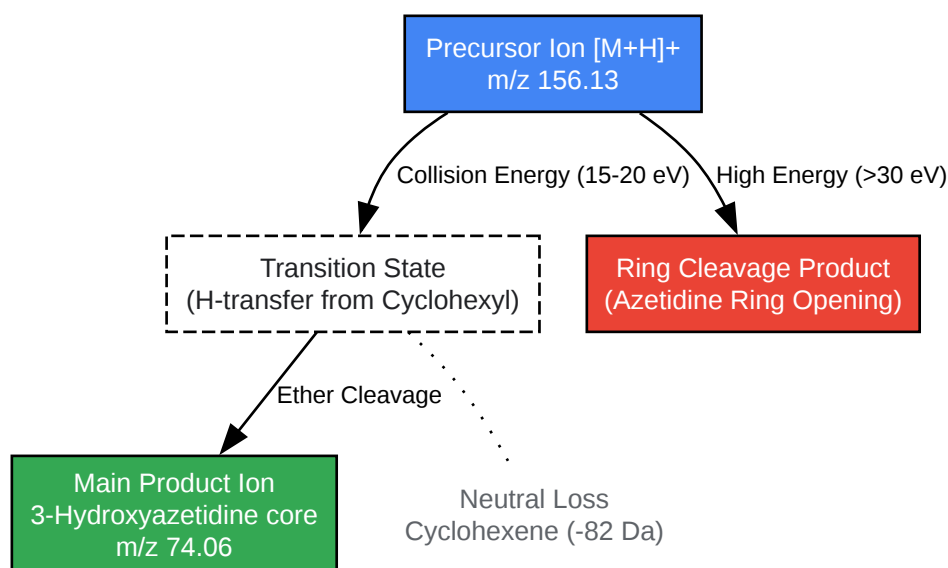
Precursor Ion [M+H]+
m/z 156.13

Collision Energy (15-20 eV)

High Energy (>30 eV)

Transition State
(H-transfer from Cyclohexyl)

Ring Cleavage Product
(Azetidine Ring Opening)

Ether Cleavage

Main Product Ion
3-Hydroxyazetidine core
m/z 74.06

Neutral Loss
Cyclohexene (-82 Da)